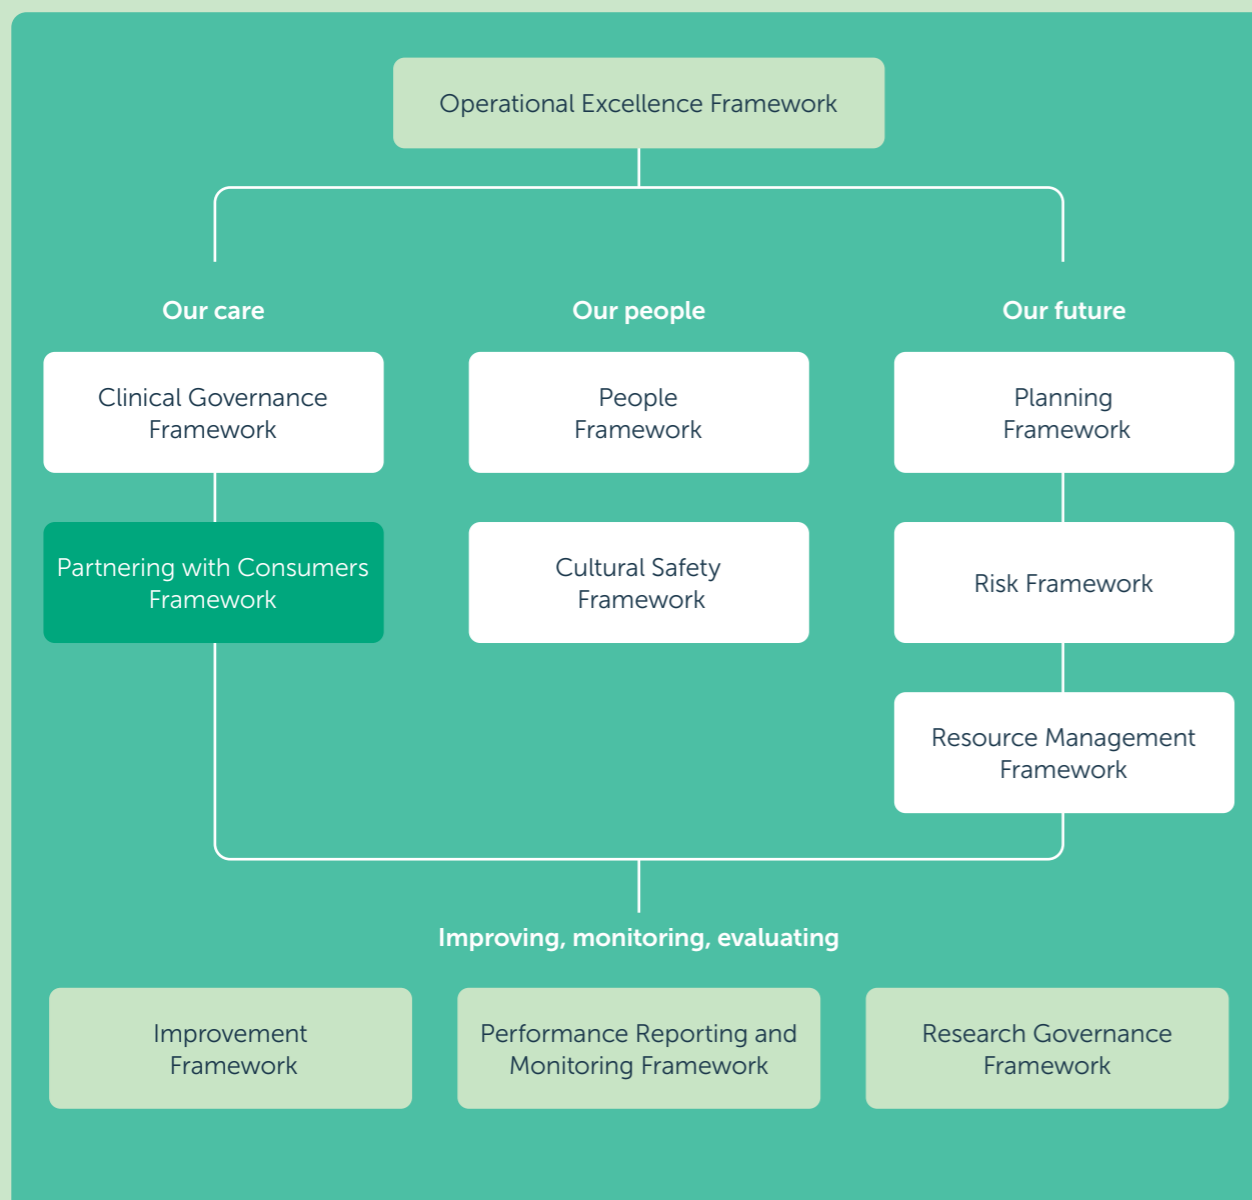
Operational Excellence Framework

Our care

Clinical Governance Framework

Partnering with Consumers Framework

Our people

People Framework

Cultural Safety Framework

Our future

Planning Framework

Risk Framework

Resource Management Framework

Improving, monitoring, evaluating

Improvement Framework

Performance Reporting and Monitoring Framework

Research Governance Framework